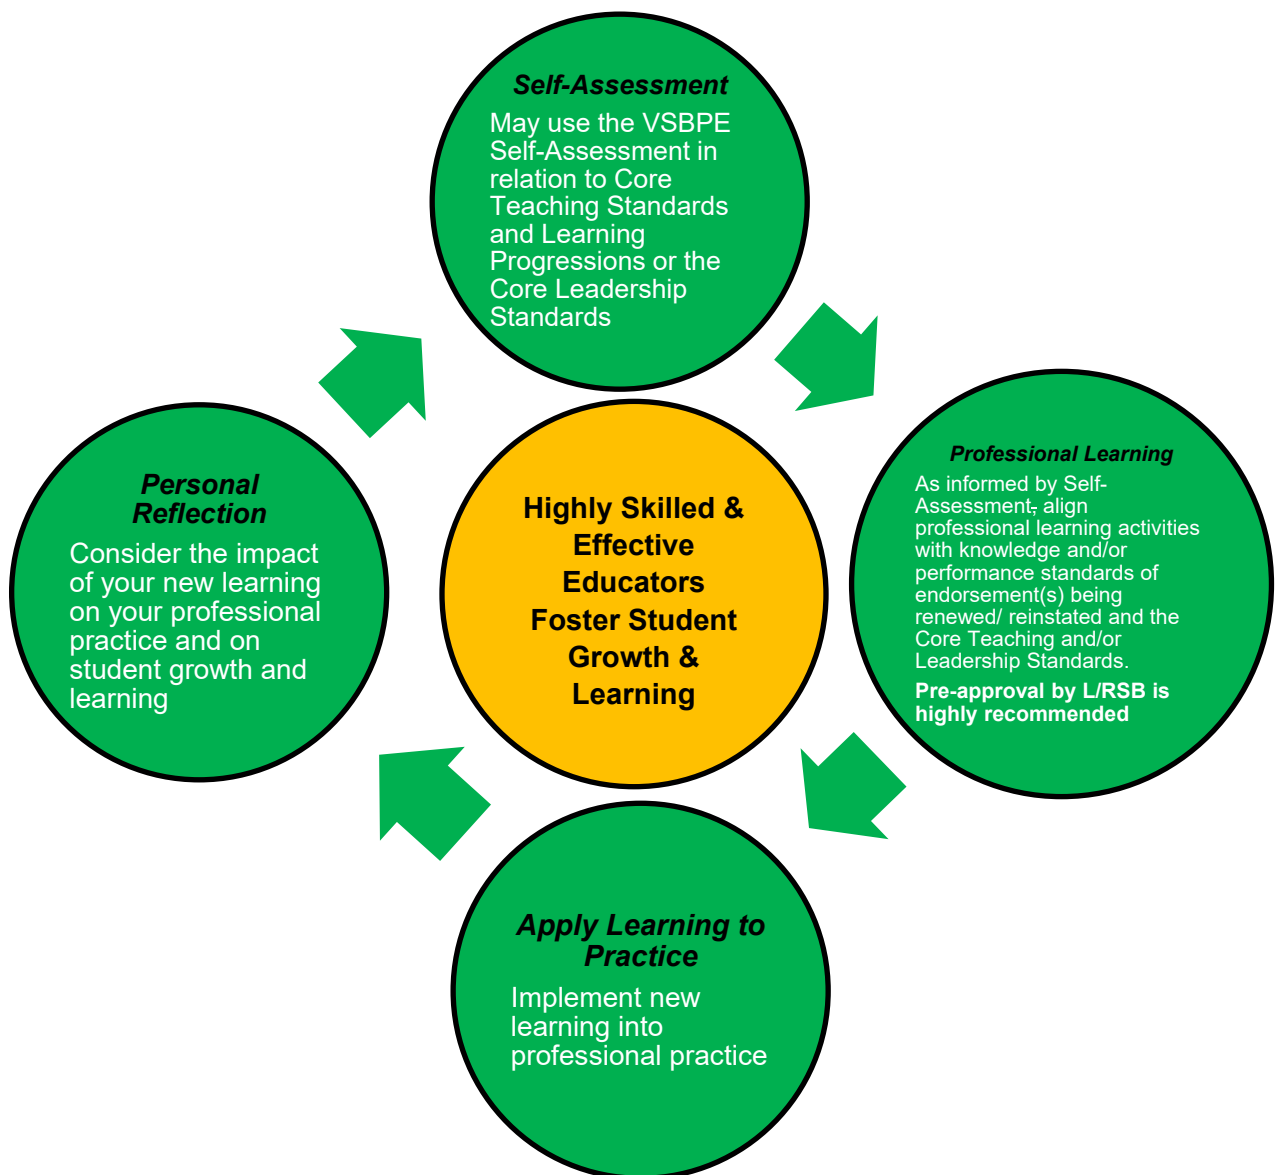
Self-Assessment

May use the VSBPE Self-Assessment in relation to Core Teaching Standards and Learning Progressions or the Core Leadership Standards

Professional Learning

As informed by Self-Assessment, align professional learning activities with knowledge and/or performance standards of endorsement(s) being renewed/ reinstated and the Core Teaching and/or Leadership Standards.

Pre-approval by L/RSB is highly recommended

Apply Learning to Practice

Implement new learning into professional practice

Personal Reflection

Consider the impact of your new learning on your professional practice and on student growth and learning

Highly Skilled & Effective Educators Foster Student Growth & Learning